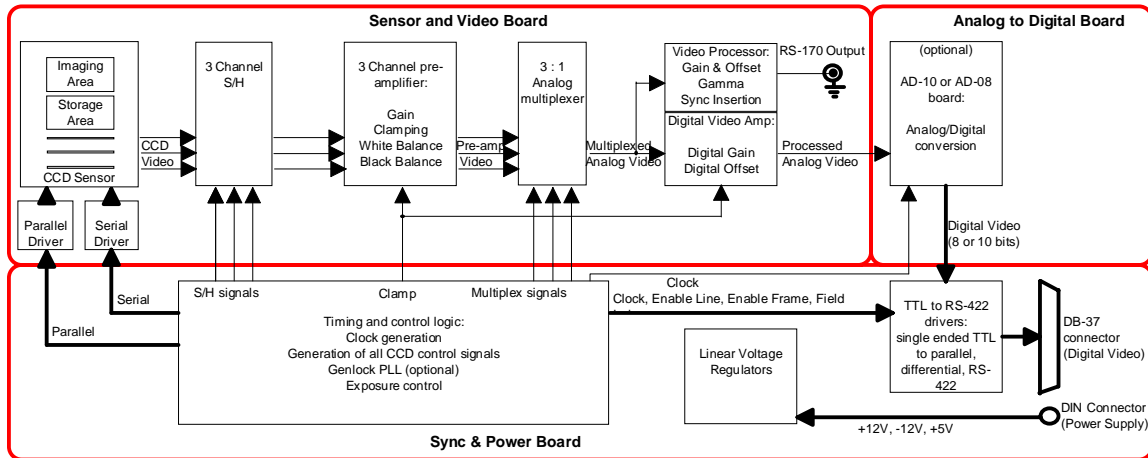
Sensor and Video Board

Analog to Digital Board

Imaging Area

Storage Area

CCD Sensor

CCD Video

3 Channel S/H

3 Channel pre-amplifier:
Gain
Clamping
White Balance
Black Balance

Pre-amp Video

3 : 1 Analog multiplexer

Multiplexed Analog Video

Video Processor:
Gain & Offset
Gamma
Sync Insertion

RS-170 Output

Digital Video Amp:
Digital Gain
Digital Offset

Processed Analog Video

(optional)
AD-10 or AD-08 board:
Analog/Digital conversion

Digital Video (8 or 10 bits)

Parallel Driver

Serial Driver

Serial

Parallel

S/H signals

Clamp

Multiplex signals

Clock

Clock, Enable Line, Enable Frame, Field

Timing and control logic:
Clock generation
Generation of all CCD control signals
Genlock PLL (optional)
Exposure control

Linear Voltage Regulators

TTL to RS-422 drivers:
single ended TTL to parallel, differential, RS-422

DB-37 connector (Digital Video)

DIN Connector (Power Supply)

+12V, -12V, +5V

Sync & Power Board